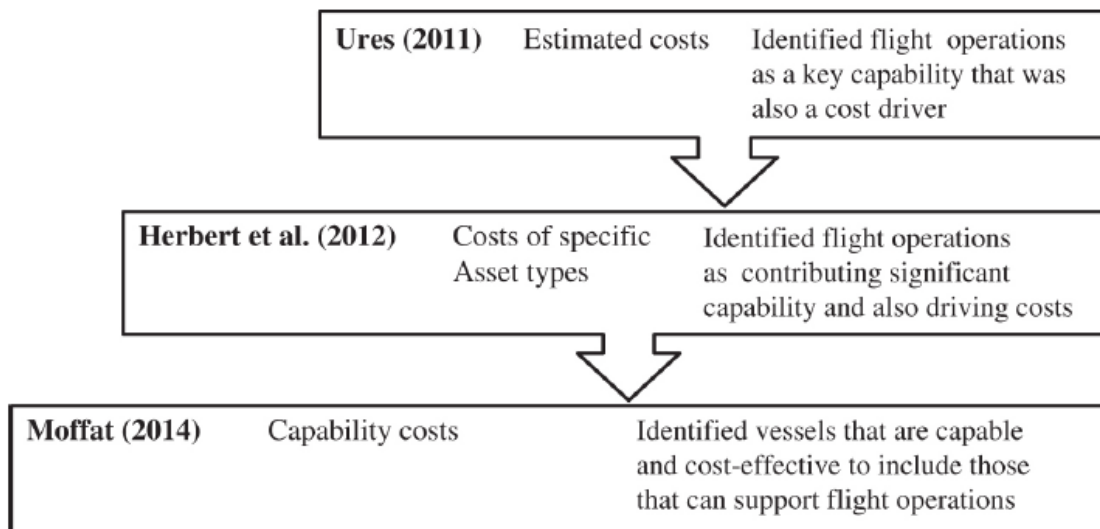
Ures (2011) Estimated costs Identified flight operations as a key capability that was also a cost driver

Herbert et al. (2012) Costs of specific Asset types Identified flight operations as contributing significant capability and also driving costs

Moffat (2014) Capability costs Identified vessels that are capable and cost-effective to include those that can support flight operations